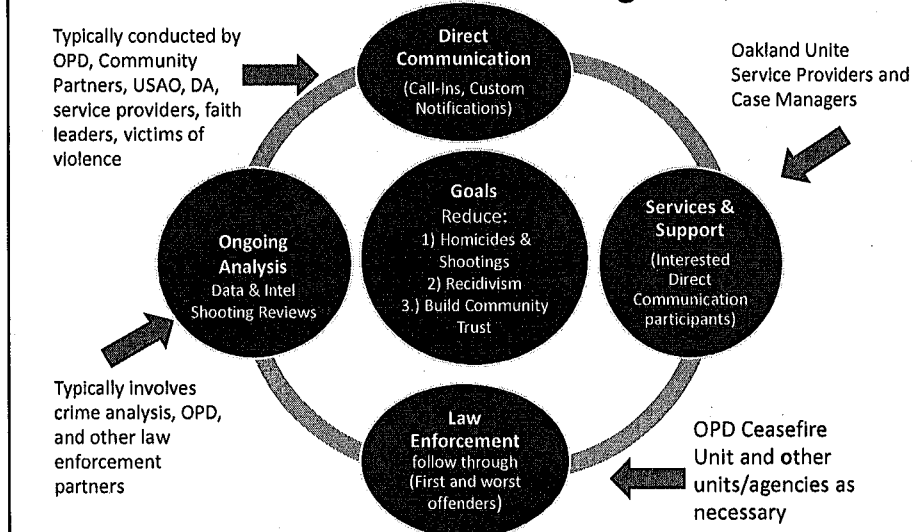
Typically conducted by OPD, Community Partners, USAO, DA, service providers, faith leaders, victims of violence

Direct Communication
(Call-Ins, Custom Notifications)

Oakland Unite Service Providers and Case Managers

Ongoing Analysis
Data & Intel Shooting Reviews

Goals
Reduce:
1) Homicides & Shootings
2) Recidivism
3.) Build Community Trust

Services & Support
(Interested Direct Communication participants)

Typically involves crime analysis, OPD, and other law enforcement partners

Law Enforcement
follow through (First and worst offenders)

OPD Ceasefire Unit and other units/agencies as necessary